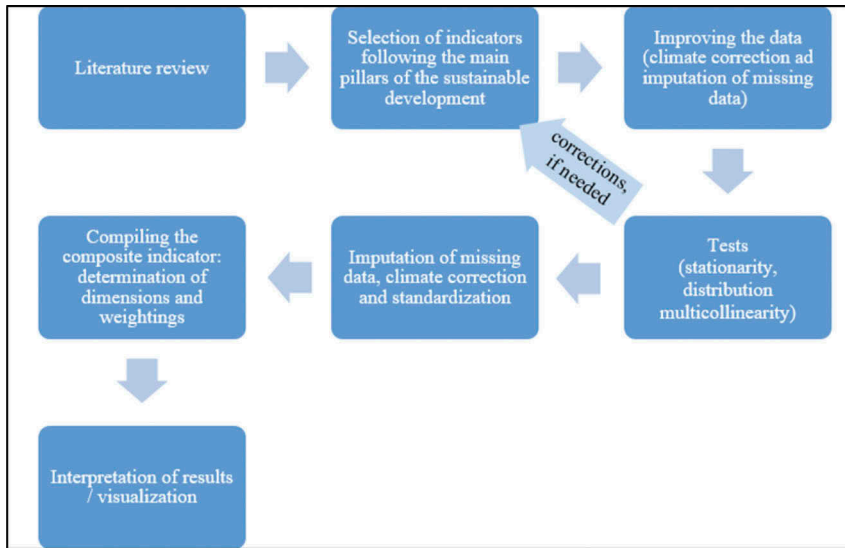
Literature review

Selection of indicators following the main pillars of the sustainable development

Improving the data (climate correction ad imputation of missing data)

corrections, if needed

Tests (stationarity, distribution multicollinearity)

Imputation of missing data, climate correction and standardization

Compiling the composite indicator: determination of dimensions and weightings

Interpretation of results / visualization